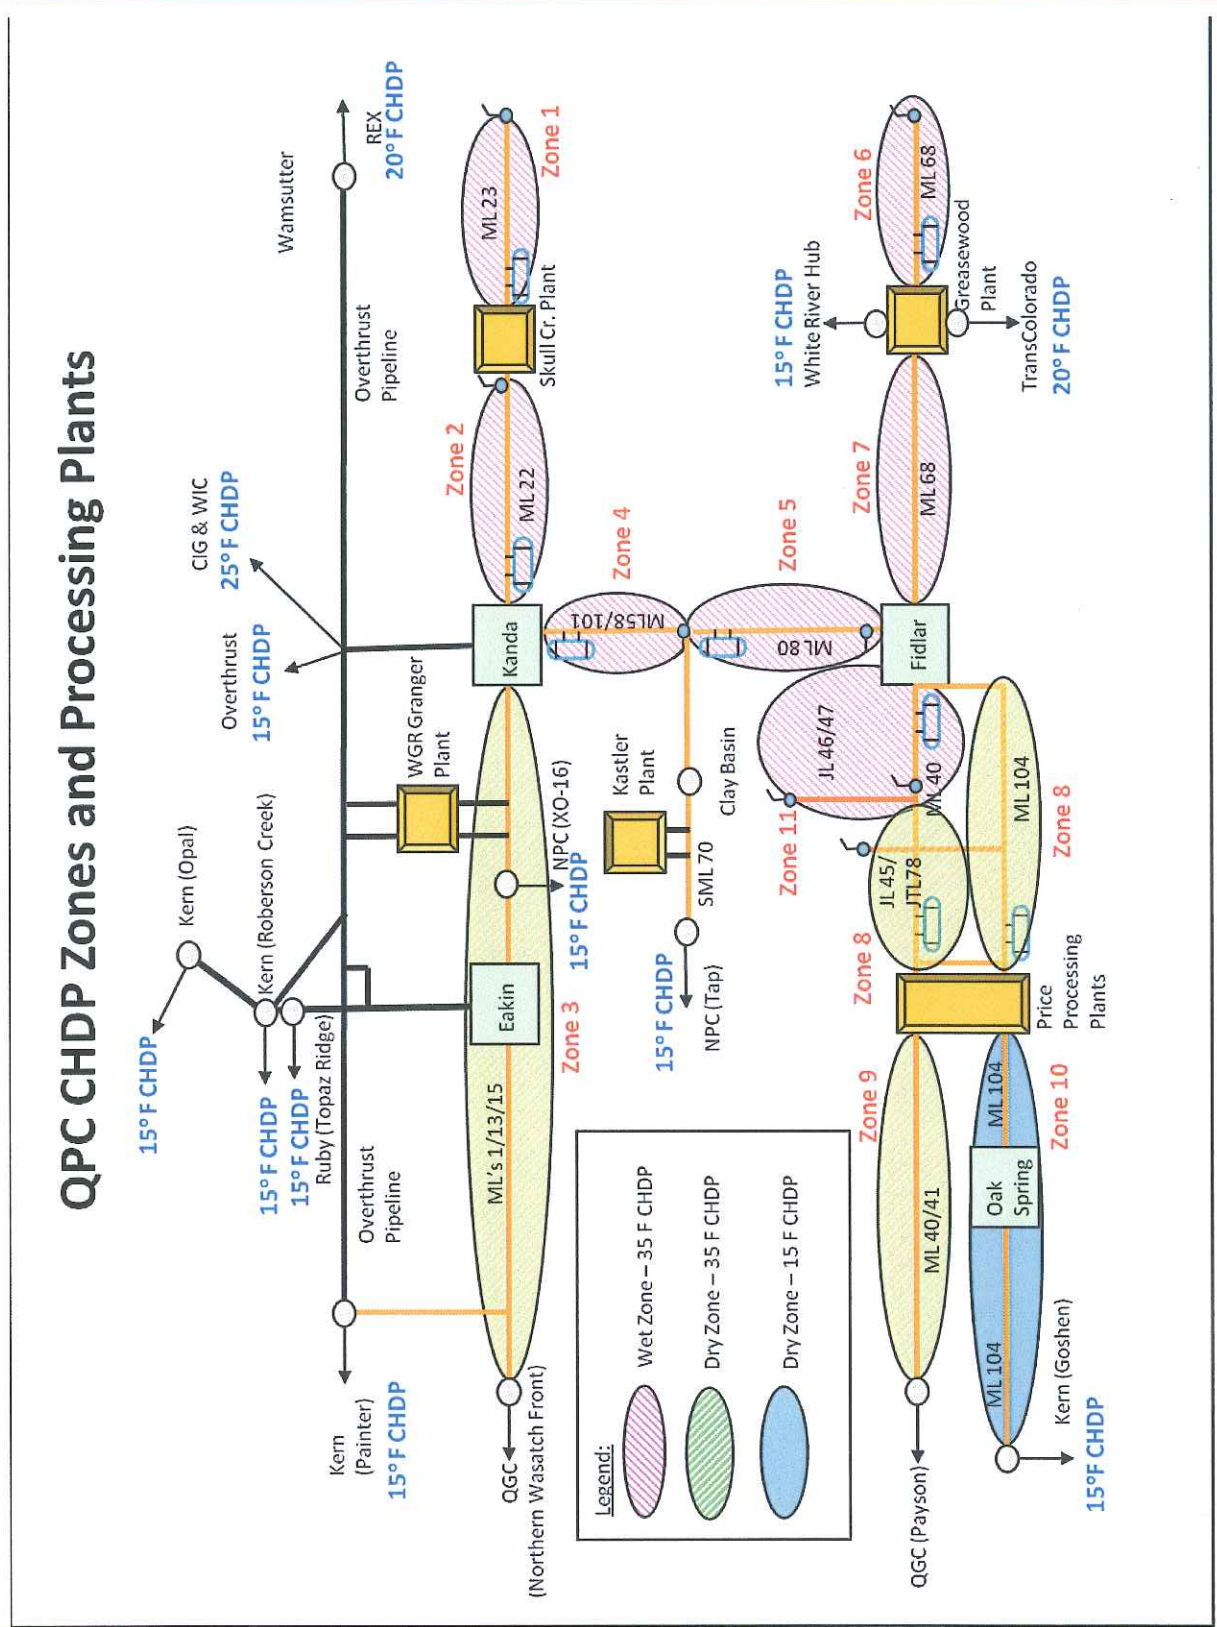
QPC CHDP Zones and Processing Plants

Wamsutter
REX
20° F CHDP
Overthrust Pipeline
Zone 1
ML 23
Skull Cr. Plant
Zone 2
ML 22
CIG & WIC
25° F CHDP
Overthrust
15° F CHDP
Kanda
Zone 4
ML58/101
Zone 5
ML 80
Fidlar
15° F CHDP
White River Hub
Greasewood Plant
TransColorado
20° F CHDP
Zone 6
ML 68
Zone 7
ML 68
WGR Granger Plant
Kern (Opal)
15° F CHDP
Kern (Roberson Creek)
15° F CHDP
15° F CHDP
Ruby (Topaz Ridge)
Overthrust Pipeline
Kern (Painter)
15° F CHDP
Eakin
ML's 1/13/15
Zone 3
NPC (XO-16)
15° F CHDP
Kastler Plant
Clay Basin
SML 70
15° F CHDP
NPC (Tap)
QGC (Northern Wasatch Front)
JL 46/47
Zone 11
ML 40
ML 104
Zone 8
JL 45/ JTL78
Zone 8
Price Processing Plants
Zone 9
ML 40/41
QGC (Payson)
Zone 10
ML 104
Oak Spring
ML 104
Kern (Goshen)
15°F CHDP

Legend:
Wet Zone – 35 F CHDP
Dry Zone – 35 F CHDP
Dry Zone – 15 F CHDP